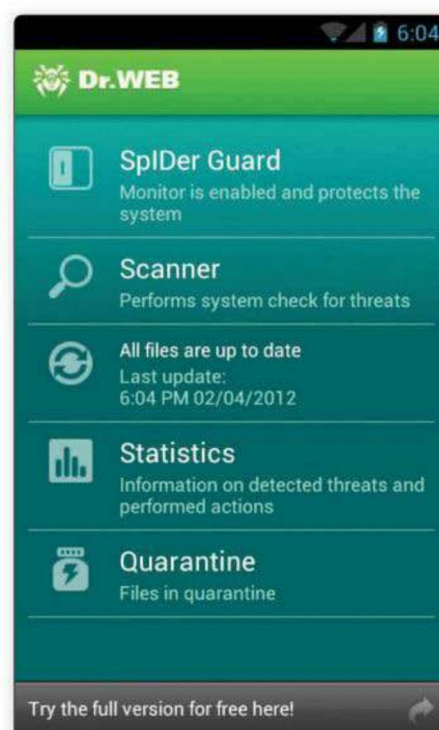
6:04

Dr.WEB

SpIDer Guard
Monitor is enabled and protects the system

Scanner
Performs system check for threats

All files are up to date
Last update:
6:04 PM 02/04/2012

Statistics
Information on detected threats and performed actions

Quarantine
Files in quarantine

Try the full version for free here!